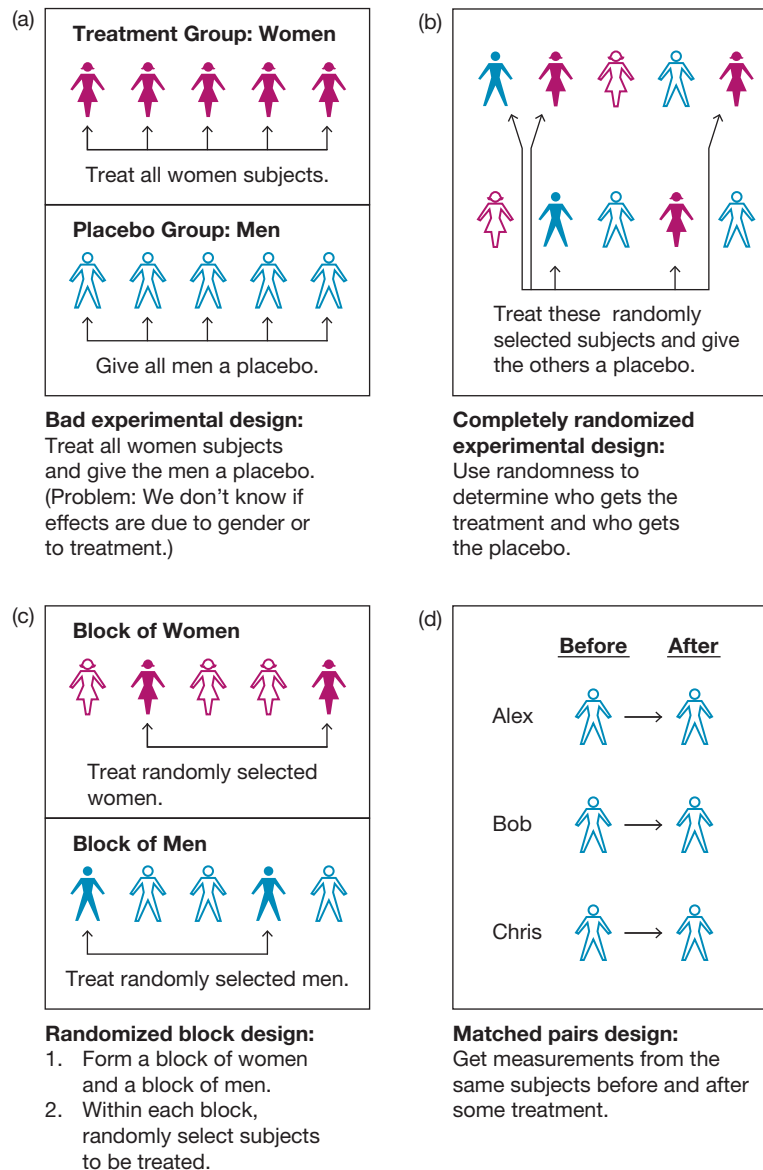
(a)

**Treatment Group: Women**

Treat all women subjects.

**Placebo Group: Men**

Give all men a placebo.

**Bad experimental design:** Treat all women subjects and give the men a placebo. (Problem: We don't know if effects are due to gender or to treatment.)

(b)

Treat these randomly selected subjects and give the others a placebo.

**Completely randomized experimental design:** Use randomness to determine who gets the treatment and who gets the placebo.

(c)

**Block of Women**

Treat randomly selected women.

**Block of Men**

Treat randomly selected men.

**Randomized block design:**
1. Form a block of women and a block of men.
2. Within each block, randomly select subjects to be treated.

(d)

Before After

Alex

Bob

Chris

**Matched pairs design:** Get measurements from the same subjects before and after some treatment.